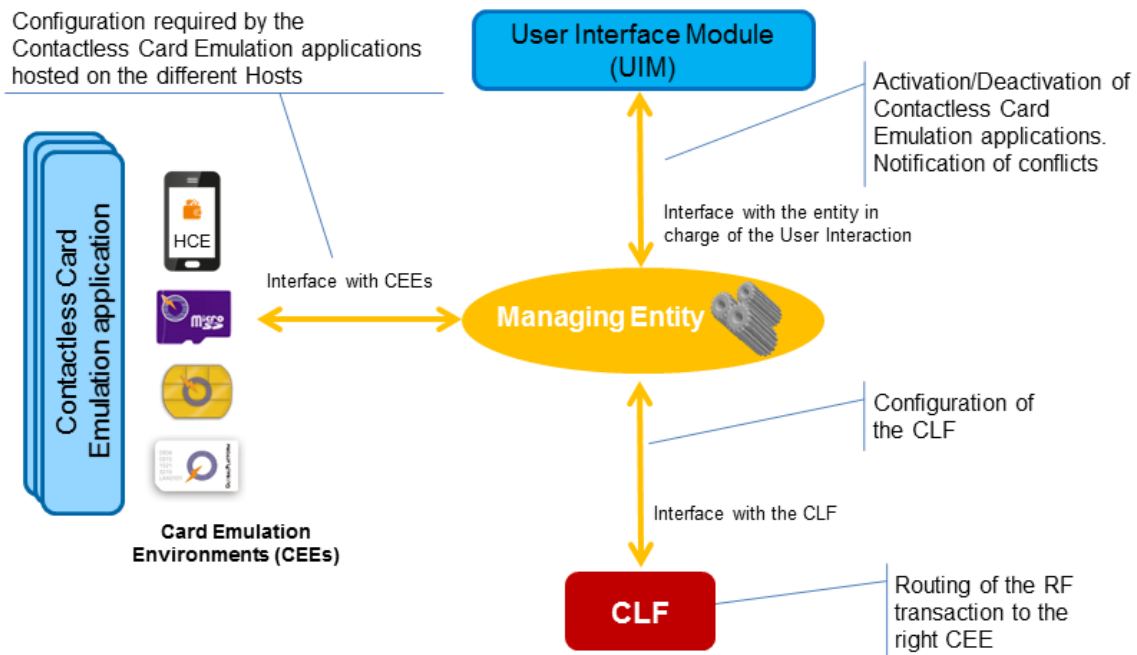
Configuration required by the Contactless Card Emulation applications hosted on the different Hosts

User Interface Module (UIM)

Activation/Deactivation of Contactless Card Emulation applications. Notification of conflicts

Contactless Card Emulation application

HCE

micro

Interface with the entity in charge of the User Interaction

Interface with CEEs

Managing Entity

Configuration of the CLF

Card Emulation Environments (CEEs)

Interface with the CLF

CLF

Routing of the RF transaction to the right CEE